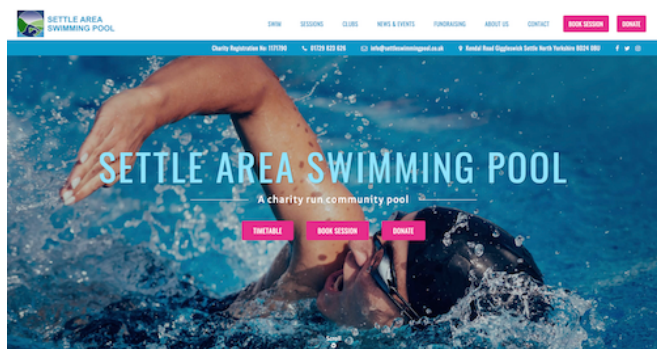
SETTLE AREA SWIMMING POOL

SWIM SESSIONS CLUBS NEWS & EVENTS FUNDRAISING ABOUT US CONTACT BOOK SESSION DONATE

Charity Registration No 1171790 01729 823 626 info@settleswimmingpool.co.uk Kendal Road Giggleswick Settle North Yorkshire BD24 0BU

SETTLE AREA SWIMMING POOL

A charity run community pool

TIMETABLE BOOK SESSION DONATE

Scroll